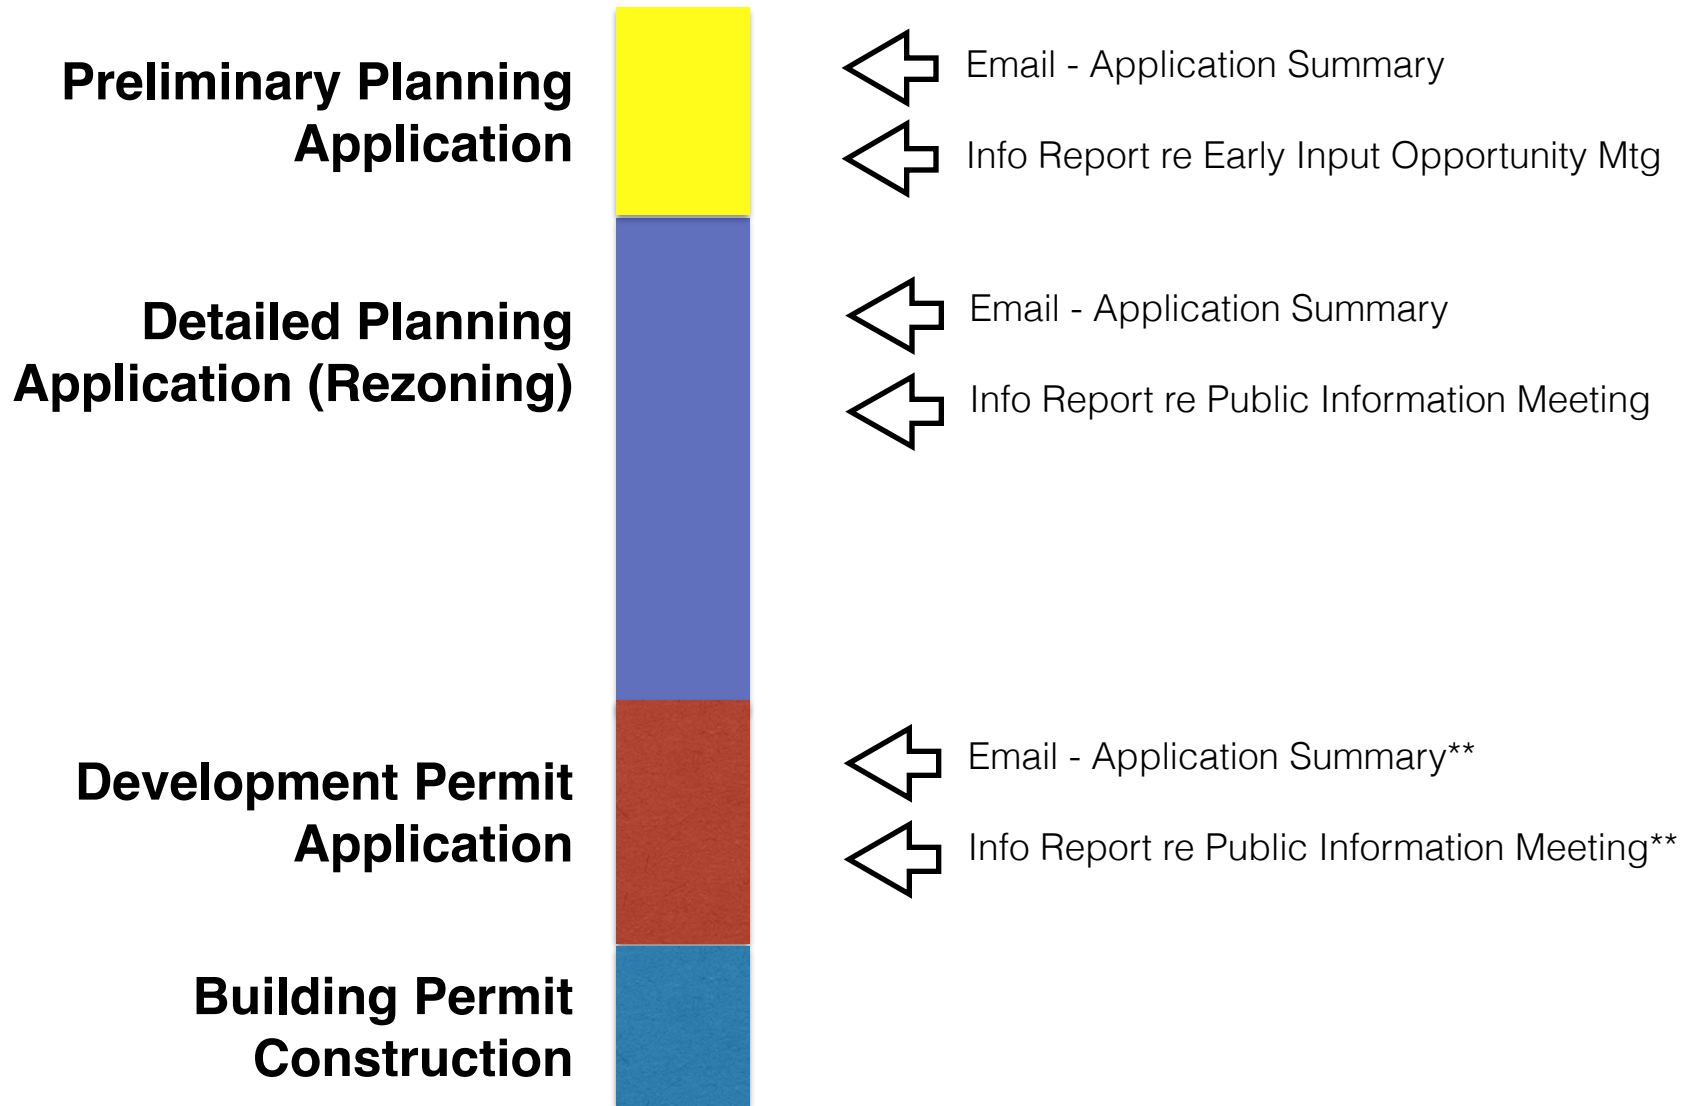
Preliminary Planning Application

Email - Application Summary

Info Report re Early Input Opportunity Mtg

Detailed Planning Application (Rezoning)

Email - Application Summary

Info Report re Public Information Meeting

Development Permit Application

Email - Application Summary**

Info Report re Public Information Meeting**

Building Permit Construction